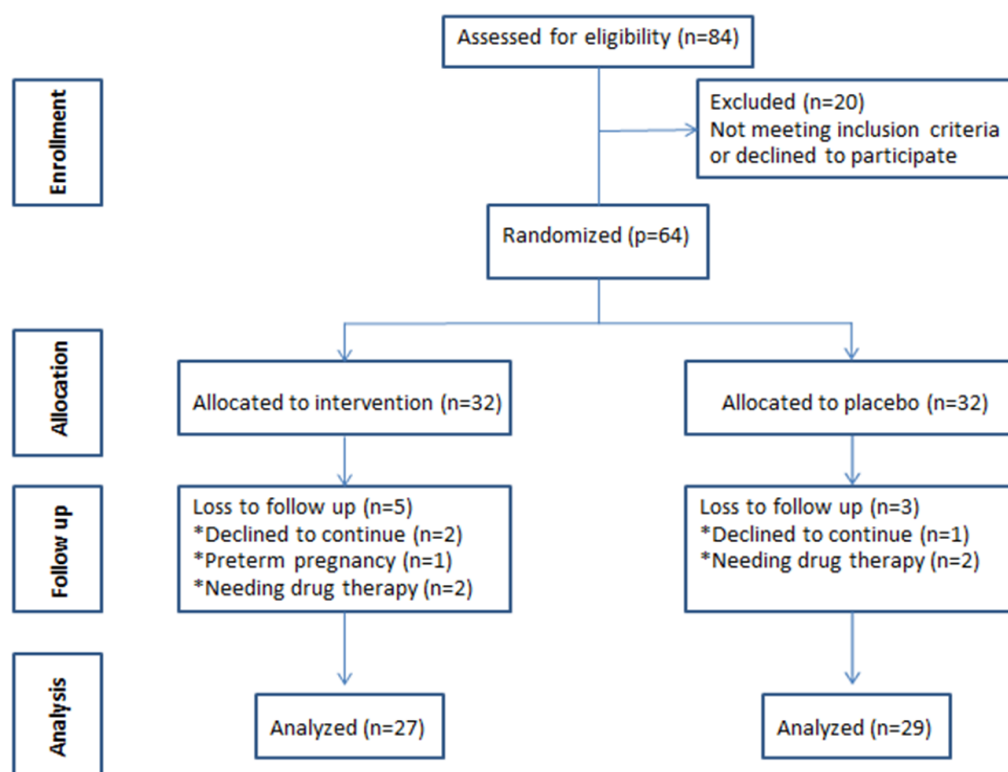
Enrollment

Assessed for eligibility (n=84)

Excluded (n=20)
Not meeting inclusion criteria or declined to participate

Randomized (p=64)

Allocation

Allocated to intervention (n=32)

Allocated to placebo (n=32)

Follow up

Loss to follow up (n=5)
*Declined to continue (n=2)
*Preterm pregnancy (n=1)
*Needing drug therapy (n=2)

Loss to follow up (n=3)
*Declined to continue (n=1)
*Needing drug therapy (n=2)

Analysis

Analyzed (n=27)

Analyzed (n=29)